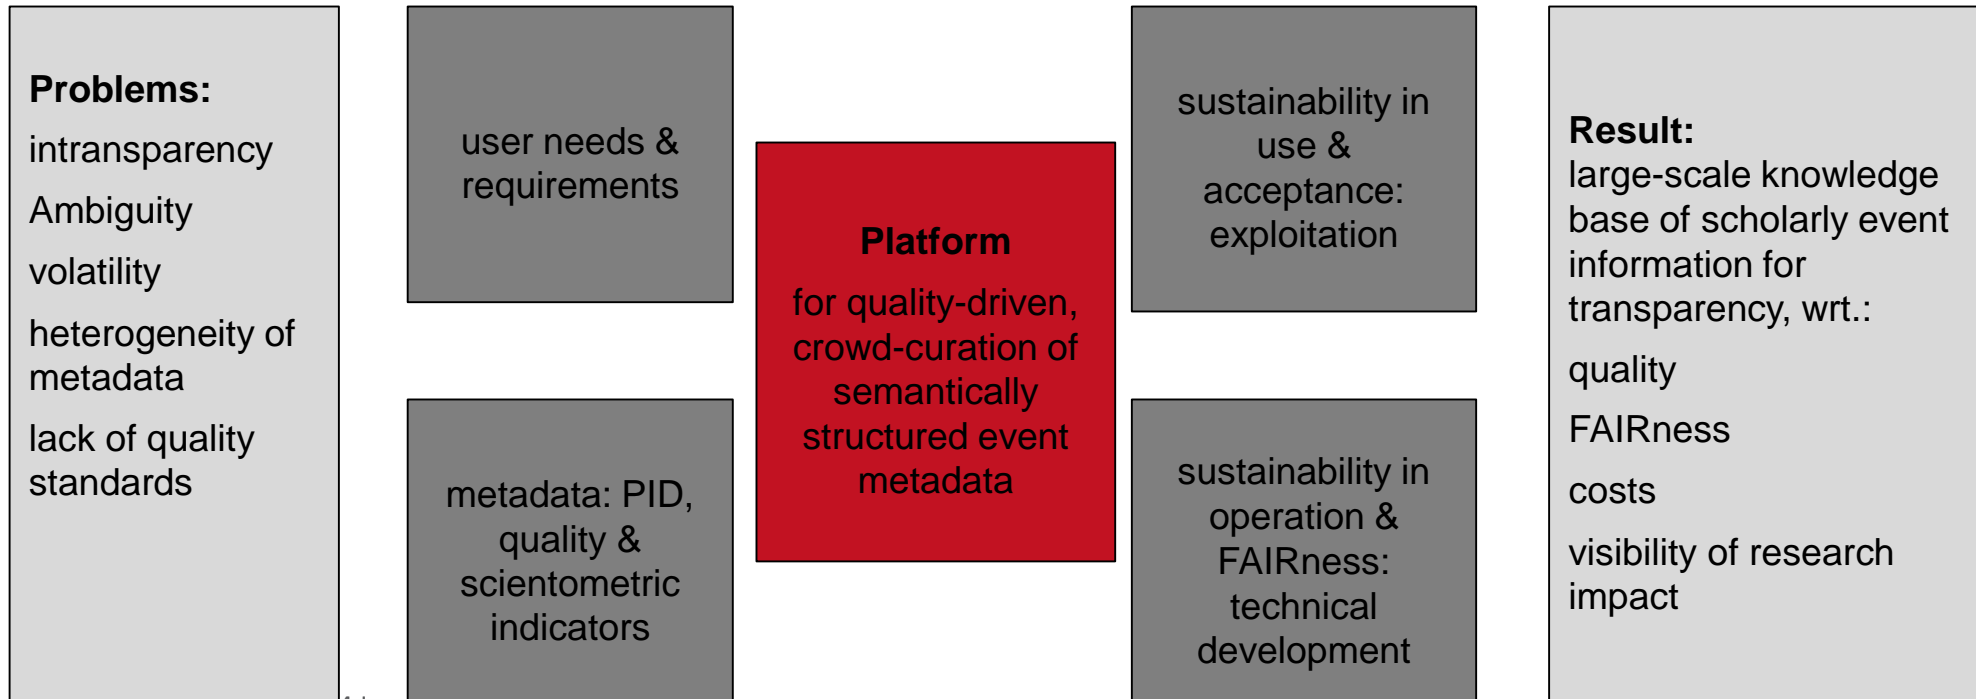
Problems:

intransparency

Ambiguity

volatility

heterogeneity of metadata

lack of quality standards

user needs & requirements

metadata: PID, quality & scientometric indicators

Platform

for quality-driven, crowd-curation of semantically structured event metadata

sustainability in use & acceptance: exploitation

sustainability in operation & FAIRness: technical development

Result:
large-scale knowledge base of scholarly event information for transparency, wrt.:

quality

FAIRness

costs

visibility of research impact